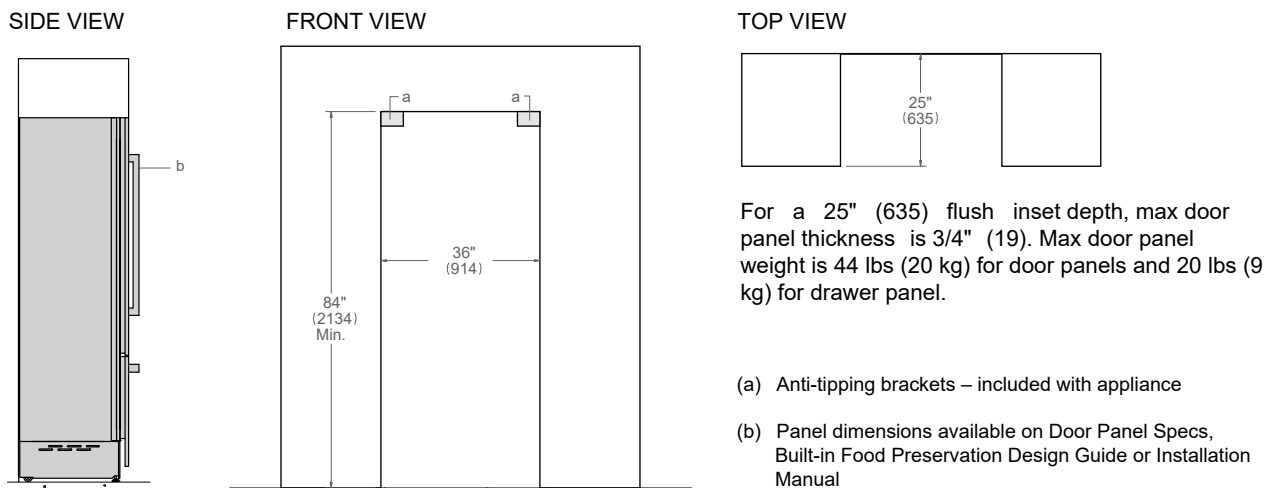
SIDE VIEW

b

FRONT VIEW

a

a

84"
(2134)
Min.

36"
(914)

TOP VIEW

25"
(635)

For a 25" (635) flush inset depth, max door panel thickness is 3/4" (19). Max door panel weight is 44 lbs (20 kg) for door panels and 20 lbs (9 kg) for drawer panel.

(a) Anti-tipping brackets – included with appliance

(b) Panel dimensions available on Door Panel Specs, Built-in Food Preservation Design Guide or Installation Manual